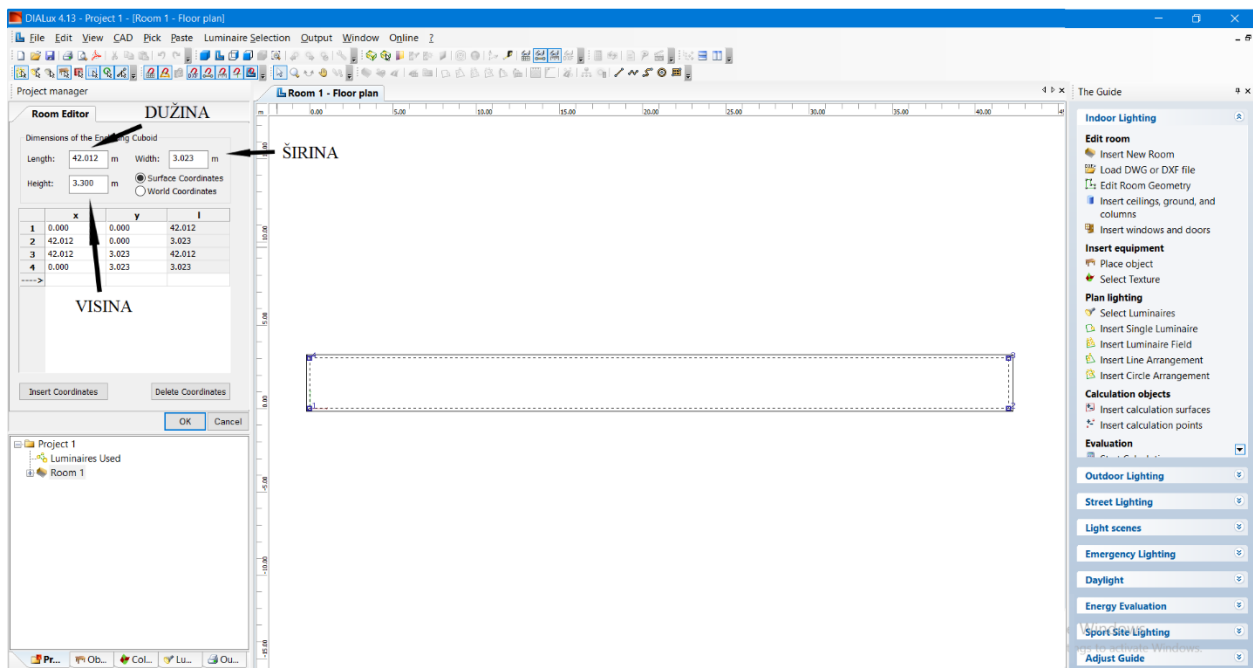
DIALux 4.13 - Project 1 - [Room 1 - Floor plan]

File Edit View CAD Pick Paste Luminaire Selection Output Window Online ?

Project manager

Room Editor

DUŽINA

Dimensions of the Enclosing Cuboid

Length: 42.012 m Width: 3.023 m

ŠIRINA

Height: 3.300 m

Surface Coordinates
World Coordinates

| | x | y | l |
|---|---|---|---|
| 1 | 0.000 | 0.000 | 42.012 |
| 2 | 42.012 | 0.000 | 3.023 |
| 3 | 42.012 | 3.023 | 42.012 |
| 4 | 0.000 | 3.023 | 3.023 |
| ---> | | | |

VISINA

Insert Coordinates Delete Coordinates

OK Cancel

Project 1
Luminaires Used
Room 1

Pr... Ob... Col... Lu... Ou...

Room 1 - Floor plan

m 0.00 5.00 10.00 15.00 20.00 25.00 30.00 35.00 40.00

10.00 5.00 0.00 -5.00 -10.00 -15.00

The Guide

Indoor Lighting

Edit room
Insert New Room
Load DWG or DXF file
Edit Room Geometry
Insert ceilings, ground, and columns
Insert windows and doors

Insert equipment
Place object
Select Texture

Plan lighting
Select Luminaires
Insert Single Luminaire
Insert Luminaire Field
Insert Line Arrangement
Insert Circle Arrangement

Calculation objects
Insert calculation surfaces
Insert calculation points

Evaluation

Outdoor Lighting
Street Lighting
Light scenes
Emergency Lighting
Daylight
Energy Evaluation
Sport Site Lighting
Adjust Guide

Windows
Go to Settings to activate Windows.